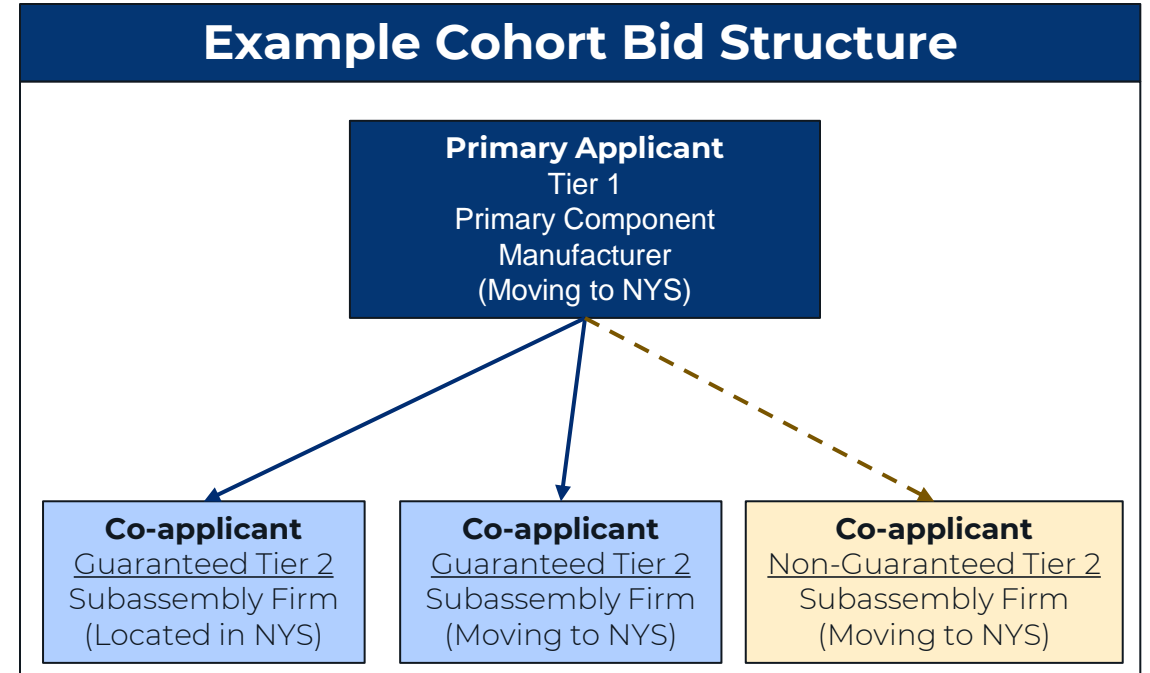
Example Cohort Bid Structure

Primary Applicant
Tier 1
Primary Component Manufacturer
(Moving to NYS)

Co-applicant
Guaranteed Tier 2
Subassembly Firm
(Located in NYS)

Co-applicant
Guaranteed Tier 2
Subassembly Firm
(Moving to NYS)

Co-applicant
Non-Guaranteed Tier 2
Subassembly Firm
(Moving to NYS)